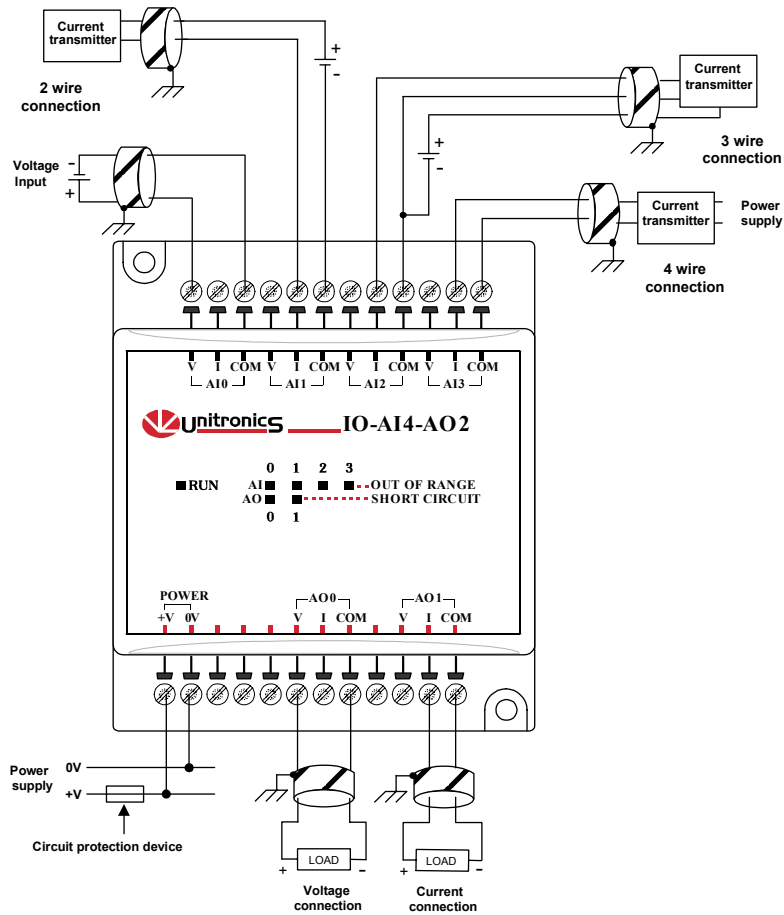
Current transmitter

2 wire connection

+
-

Voltage Input
-
+

Current transmitter

3 wire connection

+
-

Current transmitter

Power supply

4 wire connection

V I COM V I COM V I COM V I COM
AI0 AI1 AI2 AI3

unitronics IO-AI4-AO2

RUN

0 1 2 3
AI
AO
0 1
OUT OF RANGE
SHORT CIRCUIT

POWER
+V 0V

AO0
V I COM

AO1
V I COM

Power supply
0V
+V

Circuit protection device

LOAD
+ -
Voltage connection

LOAD
+ -
Current connection